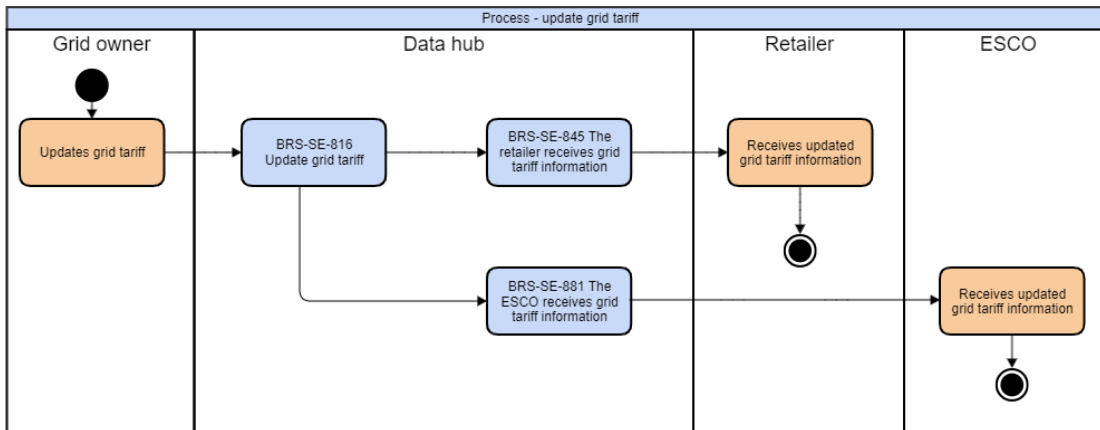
Process - update grid tariff

Grid owner

Data hub

Retailer

ESCO

Updates grid tariff

BRS-SE-816 Update grid tariff

BRS-SE-845 The retailer receives grid tariff information

Receives updated grid tariff information

BRS-SE-881 The ESCO receives grid tariff information

Receives updated grid tariff information